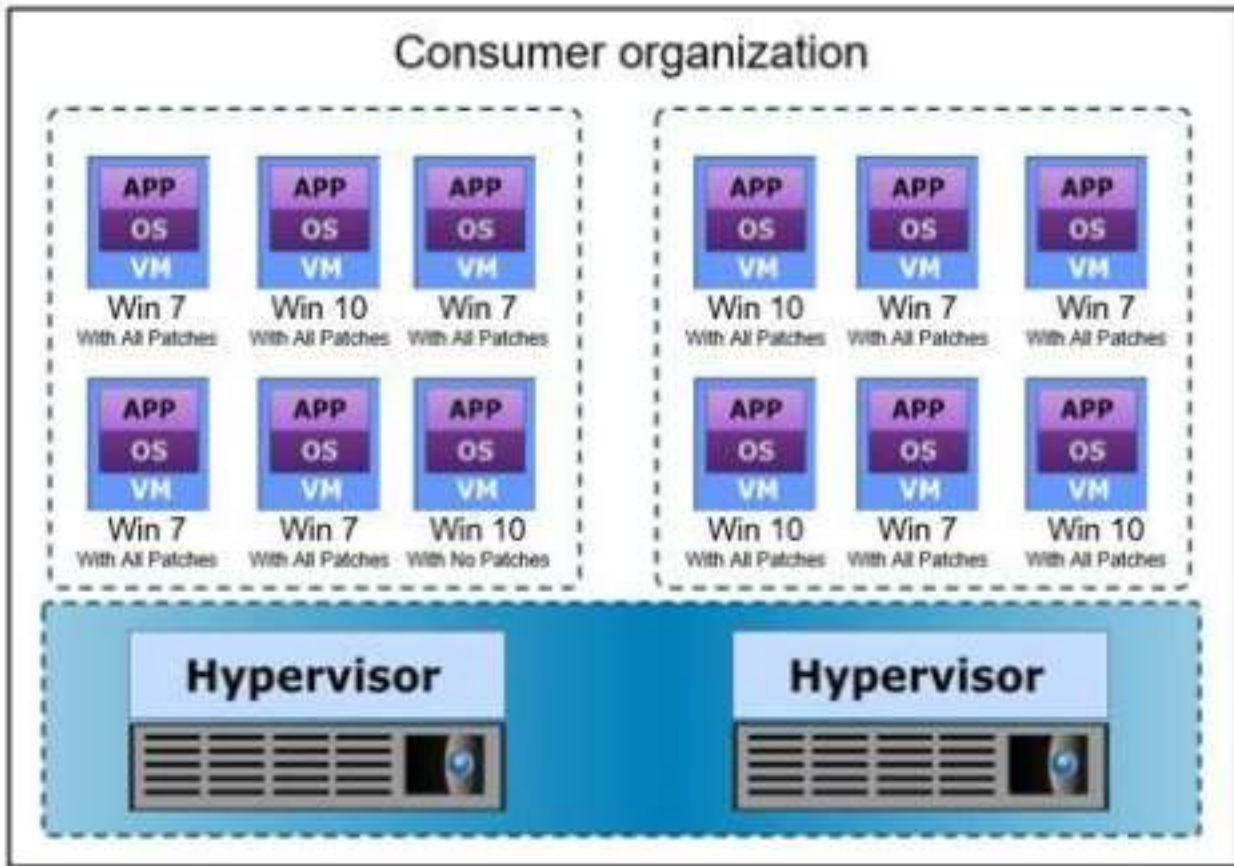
Consumer organization

APP
OS
VM
Win 7
With All Patches

APP
OS
VM
Win 10
With All Patches

APP
OS
VM
Win 7
With All Patches

APP
OS
VM
Win 7
With All Patches

APP
OS
VM
Win 7
With All Patches

APP
OS
VM
Win 10
With No Patches

APP
OS
VM
Win 10
With All Patches

APP
OS
VM
Win 7
With All Patches

APP
OS
VM
Win 7
With All Patches

APP
OS
VM
Win 10
With All Patches

APP
OS
VM
Win 7
With All Patches

APP
OS
VM
Win 10
With All Patches

Hypervisor

Hypervisor